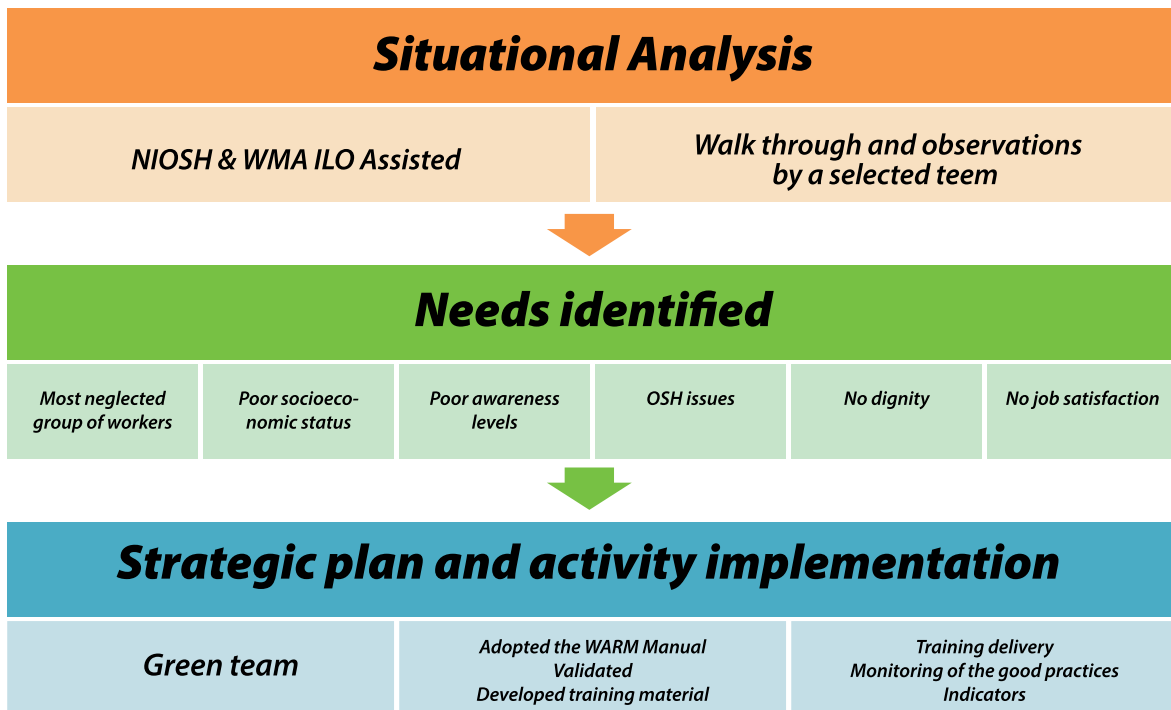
Situational Analysis

NIOSH & WMA ILO Assisted

Walk through and observations by a selected teem

Needs identified

Most neglected group of workers

Poor socioeconomic status

Poor awareness levels

OSH issues

No dignity

No job satisfaction

Strategic plan and activity implementation

Green team

Adopted the WARM Manual
Validated
Developed training material

Training delivery
Monitoring of the good practices
Indicators